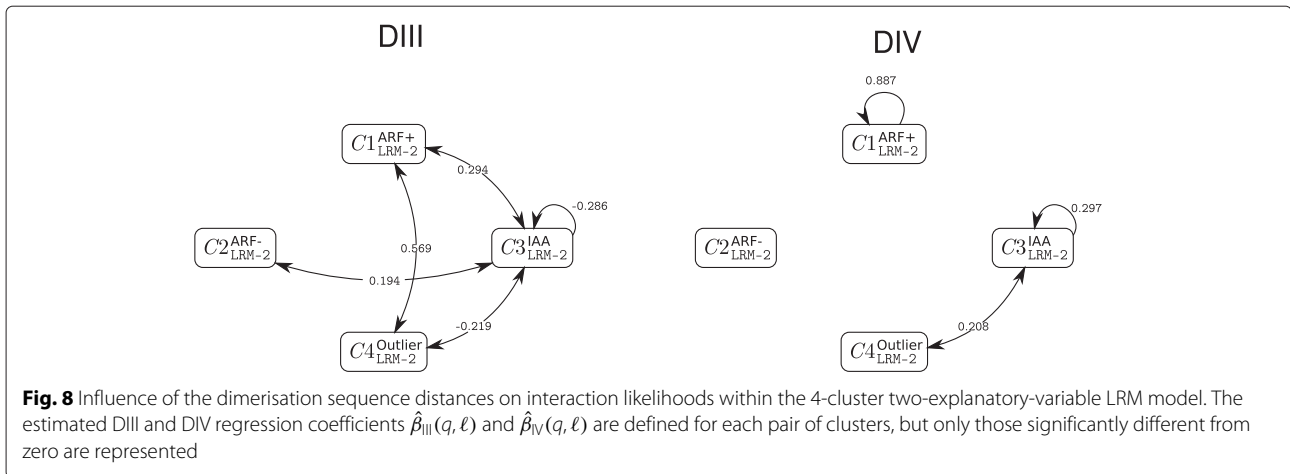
DIII

$C1^{\text{ARF+}}_{\text{LRM-2}}$

0.294

-0.286

$C2^{\text{ARF-}}_{\text{LRM-2}}$

0.569

$C3^{\text{IAA}}_{\text{LRM-2}}$

0.194

-0.219

$C4^{\text{Outlier}}_{\text{LRM-2}}$

DIV

0.887

$C1^{\text{ARF+}}_{\text{LRM-2}}$

0.297

$C2^{\text{ARF-}}_{\text{LRM-2}}$

$C3^{\text{IAA}}_{\text{LRM-2}}$

0.208

$C4^{\text{Outlier}}_{\text{LRM-2}}$

**Fig. 8** Influence of the dimerisation sequence distances on interaction likelihoods within the 4-cluster two-explanatory-variable LRM model. The estimated DIII and DIV regression coefficients $\hat{\beta}_{\text{III}}(q,\ell)$ and $\hat{\beta}_{\text{IV}}(q,\ell)$ are defined for each pair of clusters, but only those significantly different from zero are represented